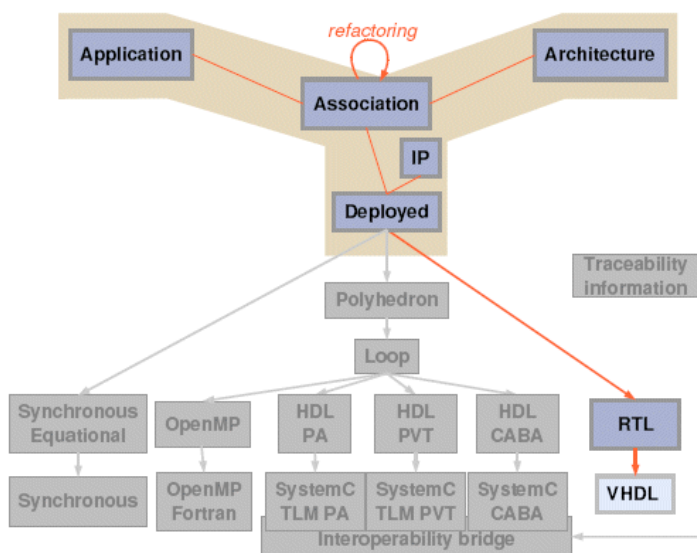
refactoring

Application

Architecture

Association

IP

Deployed

Traceability information

Polyhedron

Loop

Synchronous Equational

OpenMP

HDL PA

HDL PVT

HDL CABA

RTL

Synchronous

OpenMP Fortran

SystemC TLM PA

SystemC TLM PVT

SystemC CABA

VHDL

Interoperability bridge